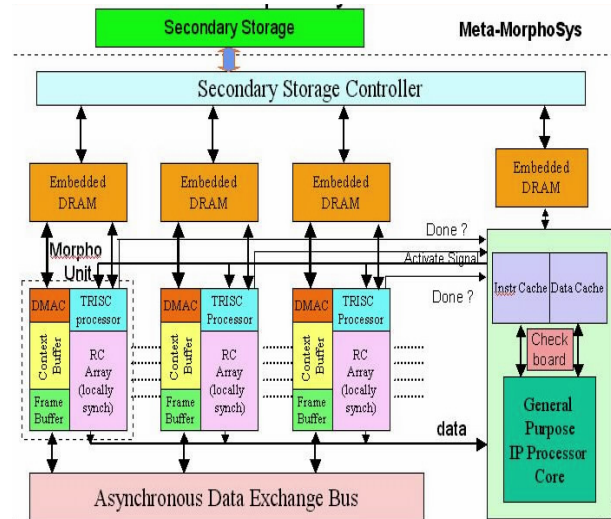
Secondary Storage

Meta-MorphoSys

Secondary Storage Controller

Embedded DRAM

Embedded DRAM

Embedded DRAM

Embedded DRAM

Done ?

Morpho Unit

Activate Signal

Done ?

DMAC

TRISC processor

Context Buffer

RC Array (locally synch)

Frame Buffer

DMAC

TRISC Processor

Context Buffer

RC Array (locally synch)

Frame Buffer

DMAC

TRISC Processor

Context Buffer

RC Array (locally synch)

Frame Buffer

Instr Cache

Data Cache

Check board

General Purpose IP Processor Core

data

Asynchronous Data Exchange Bus